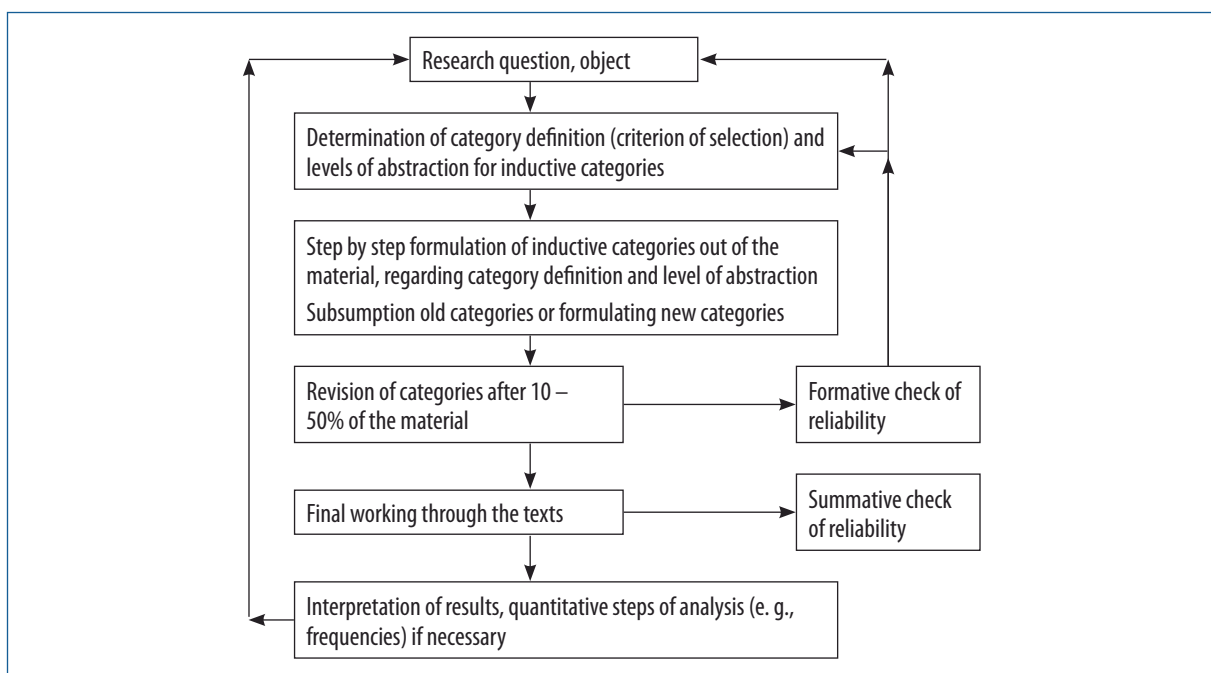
Research question, object

Determination of category definition (criterion of selection) and levels of abstraction for inductive categories

Step by step formulation of inductive categories out of the material, regarding category definition and level of abstraction

Subsumption old categories or formulating new categories

Revision of categories after 10 – 50% of the material

Formative check of reliability

Final working through the texts

Summative check of reliability

Interpretation of results, quantitative steps of analysis (e. g., frequencies) if necessary